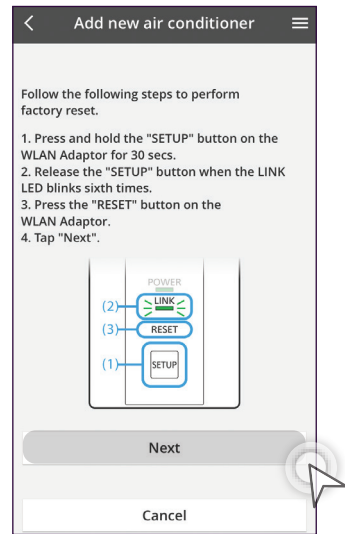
<

Add new air conditioner

Follow the following steps to perform factory reset.

1. Press and hold the "SETUP" button on the WLAN Adaptor for 30 secs.
2. Release the "SETUP" button when the LINK LED blinks sixth times.
3. Press the "RESET" button on the WLAN Adaptor.
4. Tap "Next".

POWER
(2) LINK
(3) RESET
(1) SETUP

Next

Cancel